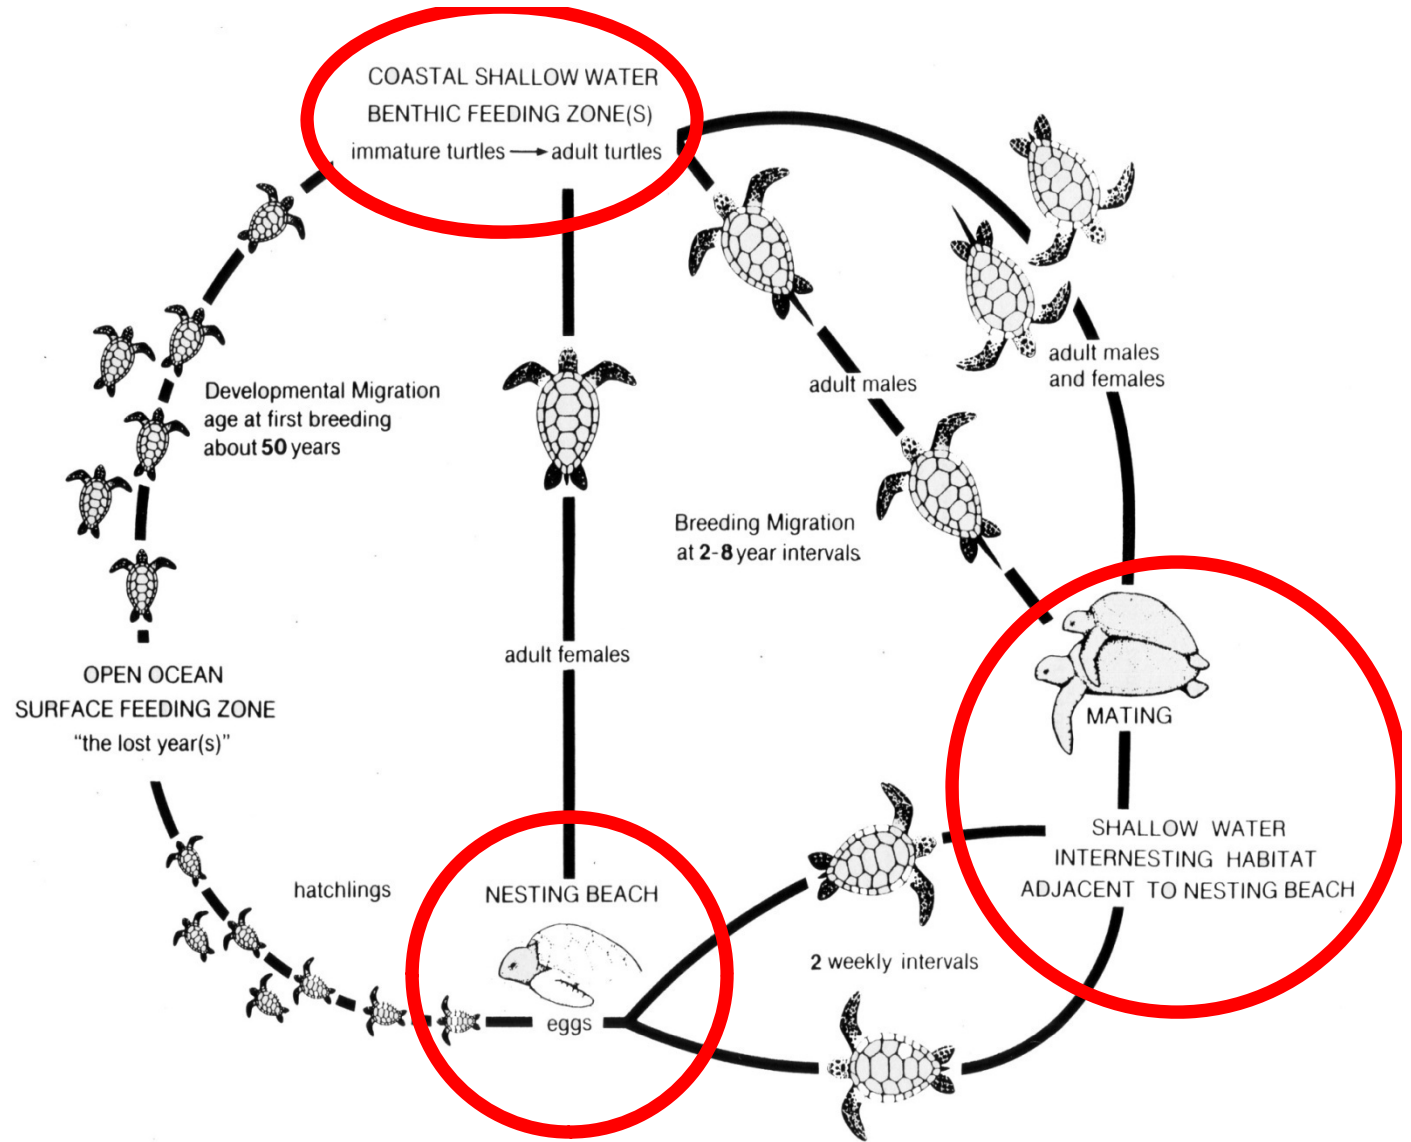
COASTAL SHALLOW WATER
BENTHIC FEEDING ZONE(S)
immature turtles → adult turtles

Developmental Migration
age at first breeding
about **50** years

adult males

adult males
and females

Breeding Migration
at **2**-**8** year intervals

adult females

OPEN OCEAN
SURFACE FEEDING ZONE
"the lost year(s)"

MATING

SHALLOW WATER
INTERNESTING HABITAT
ADJACENT TO NESTING BEACH

hatchlings

NESTING BEACH

eggs

**2** weekly intervals